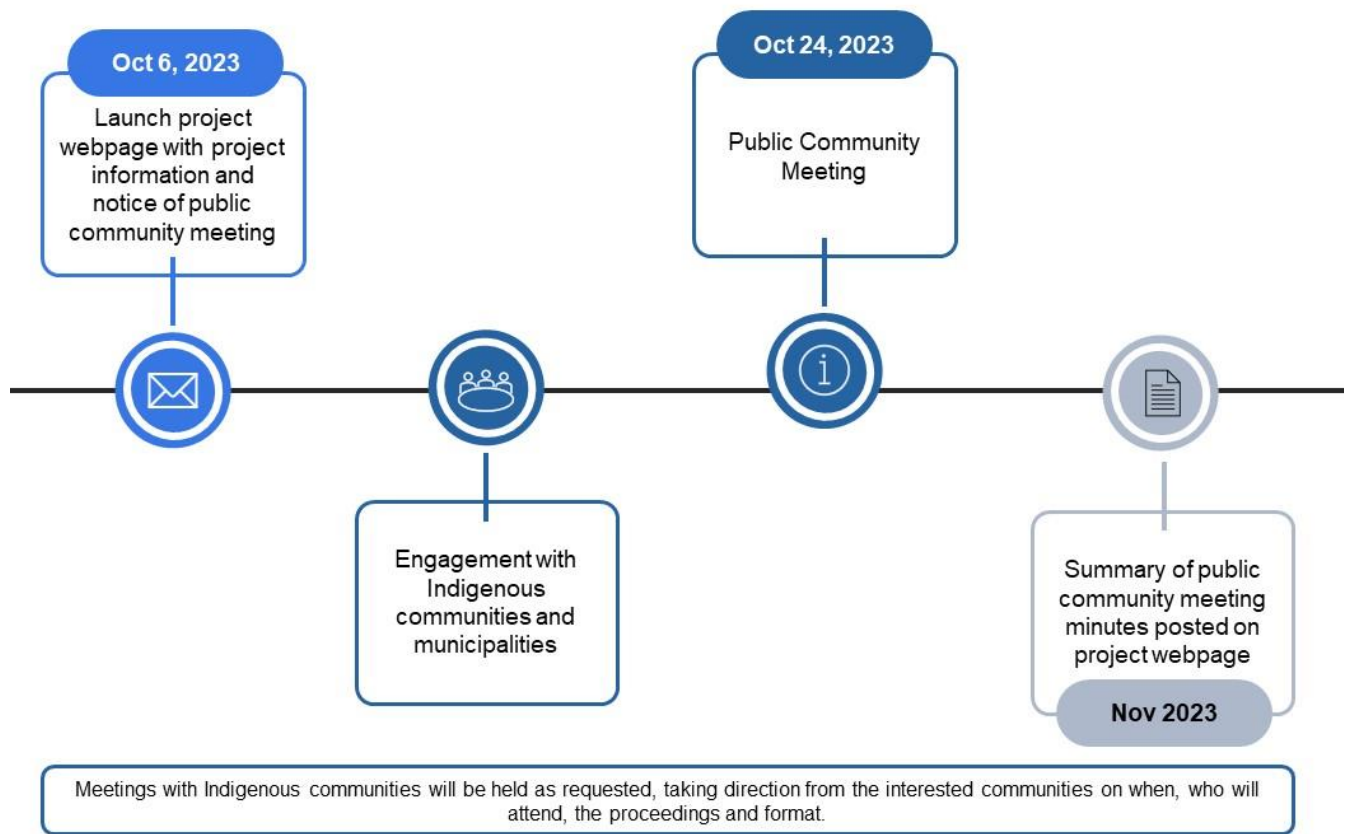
Oct 6, 2023

Launch project webpage with project information and notice of public community meeting

Engagement with Indigenous communities and municipalities

Oct 24, 2023

Public Community Meeting

Summary of public community meeting minutes posted on project webpage

Nov 2023

Meetings with Indigenous communities will be held as requested, taking direction from the interested communities on when, who will attend, the proceedings and format.